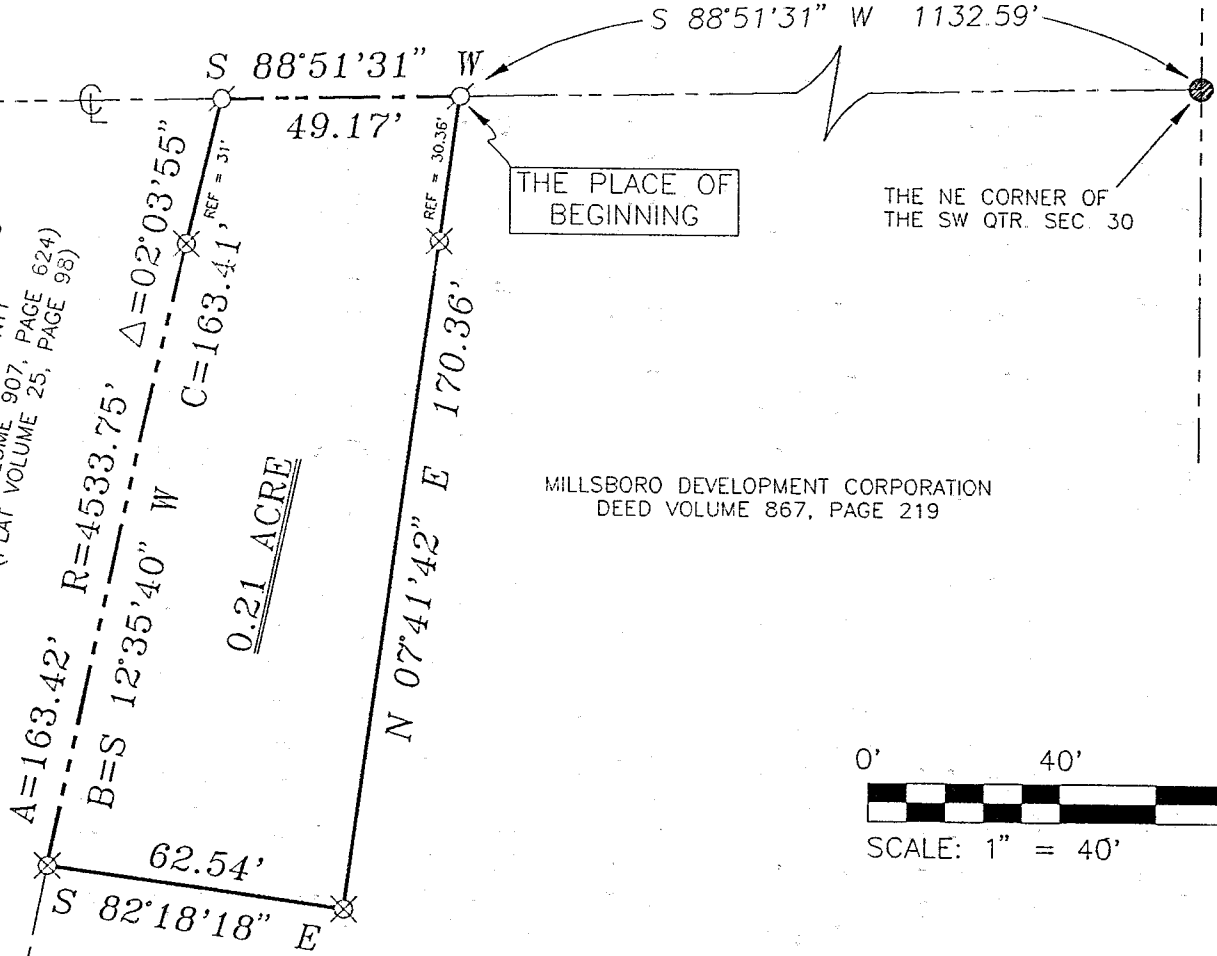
S 88°51'31" W 1132.59'

S 88°51'31" W

49.17'

REF = 30.36'

THE PLACE OF BEGINNING

THE NE CORNER OF THE SW QTR. SEC. 30

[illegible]UME 907, PAGE 624)
(PLAT VOLUME 25, PAGE 98)

$\Delta$=02°03'55"

REF = 31'

C=163.41'

R=4533.75'

170.36'

0.21 ACRE

MILLSBORO DEVELOPMENT CORPORATION
DEED VOLUME 867, PAGE 219

B=S 12°35'40" W

N 07°41'42" E

A=163.42'

0' 40'

SCALE: 1" = 40'

62.54'

S 82°18'18" E